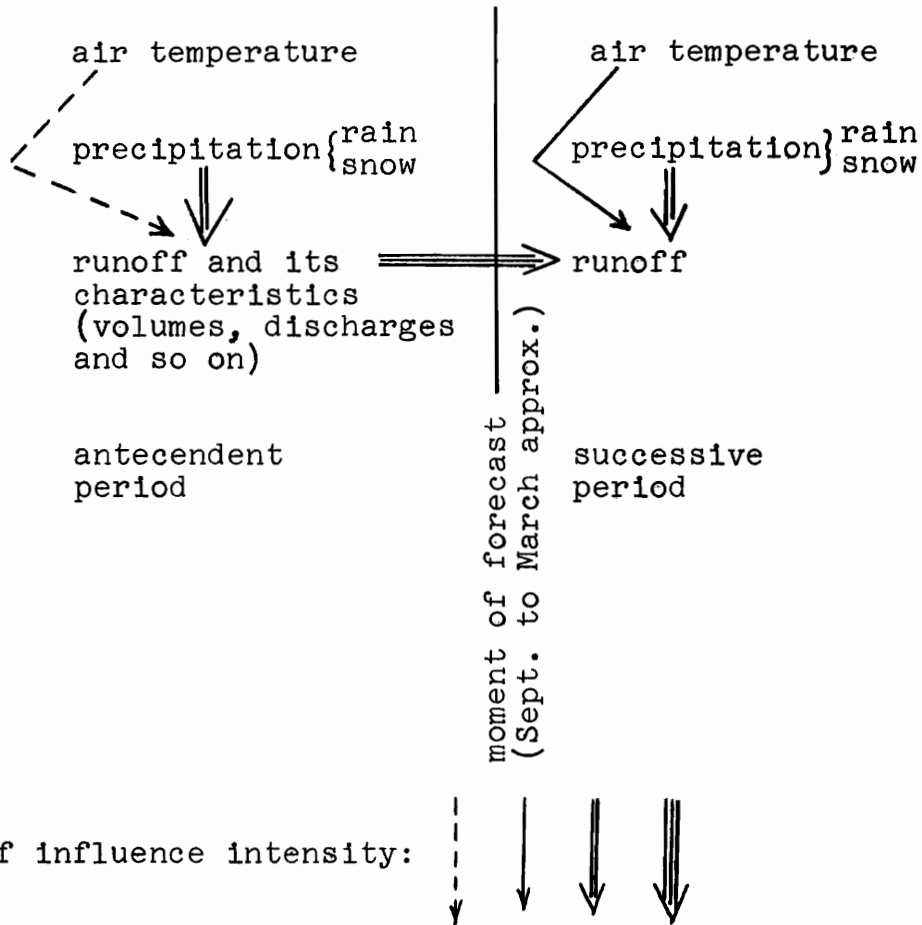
air temperature

precipitation $\left\{\begin{matrix}\text{rain}\\ \text{snow}\end{matrix}\right.$

runoff and its characteristics (volumes, discharges and so on)

antecendent period

moment of forecast (Sept. to March approx.)

air temperature

precipitation $\left.\begin{matrix}\text{rain}\\ \text{snow}\end{matrix}\right\}$

runoff

successive period

f influence intensity: